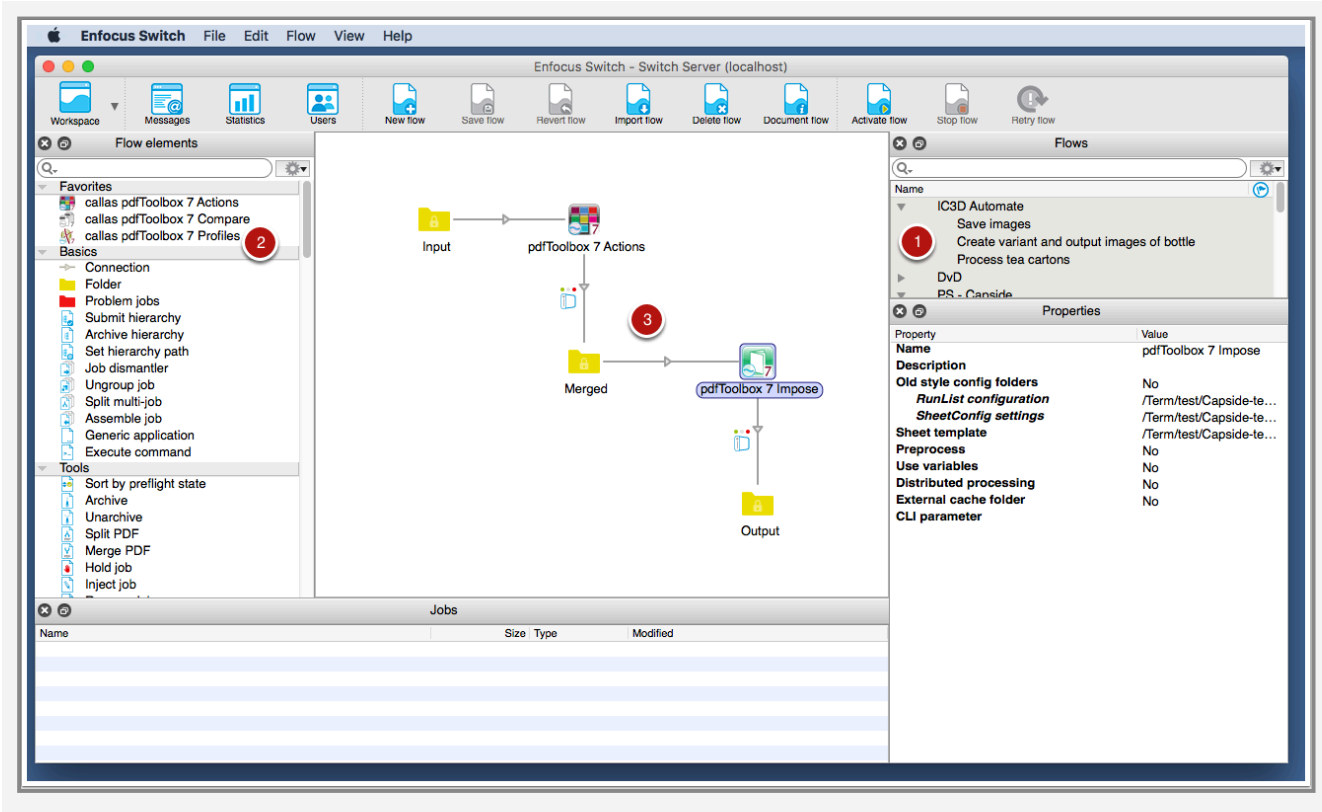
Enfocus Switch File Edit Flow View Help

Enfocus Switch - Switch Server (localhost)

Workspace Messages Statistics Users New flow Save flow Revert flow Import flow Delete flow Document flow Activate flow Stop flow Retry flow

Flow elements

Favorites
callas pdfToolbox 7 Actions
callas pdfToolbox 7 Compare
callas pdfToolbox 7 Profiles
2
Basics
Connection
Folder
Problem jobs
Submit hierarchy
Archive hierarchy
Set hierarchy path
Job dismantler
Ungroup job
Split multi-job
Assemble job
Generic application
Execute command
Tools
Sort by preflight state
Archive
Unarchive
Split PDF
Merge PDF
Hold job
Inject job

Input
pdfToolbox 7 Actions
3
Merged
pdfToolbox 7 Impose
Output

Flows

Name
IC3D Automate
Save images
1
Create variant and output images of bottle
Process tea cartons
DvD
PS - Capside

Properties

| Property | Value |
|---|---|
| Name | pdfToolbox 7 Impose |
| Description | |
| Old style config folders | No |
| RunList configuration | /Term/test/Capside-te... |
| SheetConfig settings | /Term/test/Capside-te... |
| Sheet template | /Term/test/Capside-te... |
| Preprocess | No |
| Use variables | No |
| Distributed processing | No |
| External cache folder | No |
| CLI parameter | |

Jobs

| Name | Size | Type | Modified |
|---|---|---|---|